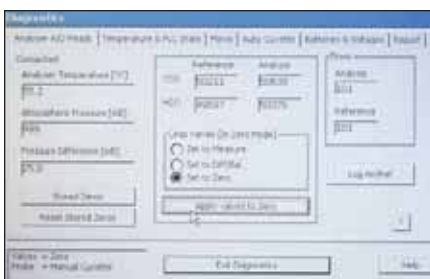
Diagnostics

Analyzer A/D Heads | Temperature & PLL State | Mirror | Auto Control | Batteries & Voltages | Report

Connected

Analyzer Temperature [°C]
55.2

Atmosphere Pressure [kPa]
988

Pressure Difference [kPa]
25.0

Stored Zero

Reset Stored Zero

Reference Analyzer

CO2 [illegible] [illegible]

H2O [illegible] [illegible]

Load values (in Zero Mode)
Set to Measure
Set to Cal/Span
Set to Zero

Apply values to Zero

Errors

Analyzer
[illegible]

Reference
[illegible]

Log Archive

Valves = Zero
Mode = Manual Control

Exit Diagnostics

Help